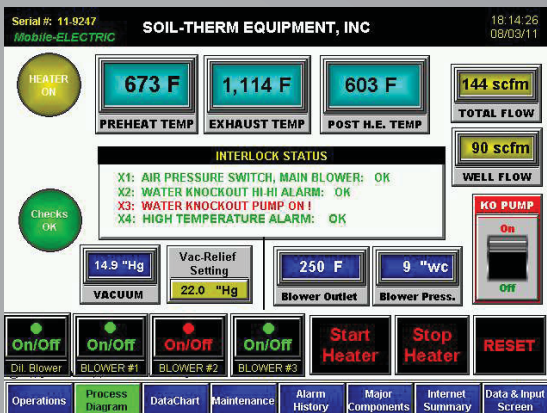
Serial #: 11-9247
Mobile-ELECTRIC

SOIL-THERM EQUIPMENT, INC

18:14:26
08/03/11

HEATER ON

673 F
PREHEAT TEMP

1,114 F
EXHAUST TEMP

603 F
POST H.E. TEMP

144 scfm
TOTAL FLOW

90 scfm
WELL FLOW

INTERLOCK STATUS
X1: AIR PRESSURE SWITCH, MAIN BLOWER: OK
X2: WATER KNOCKOUT HI-HI ALARM: OK
X3: WATER KNOCKOUT PUMP ON !
X4: HIGH TEMPERATURE ALARM: OK

Checks OK

KO PUMP
On
Off

14.9 "Hg
VACUUM

Vac-Relief Setting
22.0 "Hg

250 F
Blower Outlet

9 "wc
Blower Press.

On/Off
Dil. Blower

On/Off
BLOWER #1

On/Off
BLOWER #2

On/Off
BLOWER #3

Start Heater

Stop Heater

RESET

Operations | Process Diagram | DataChart | Maintenance | Alarm History | Major Components | Internet Summary | Data & Input Screen